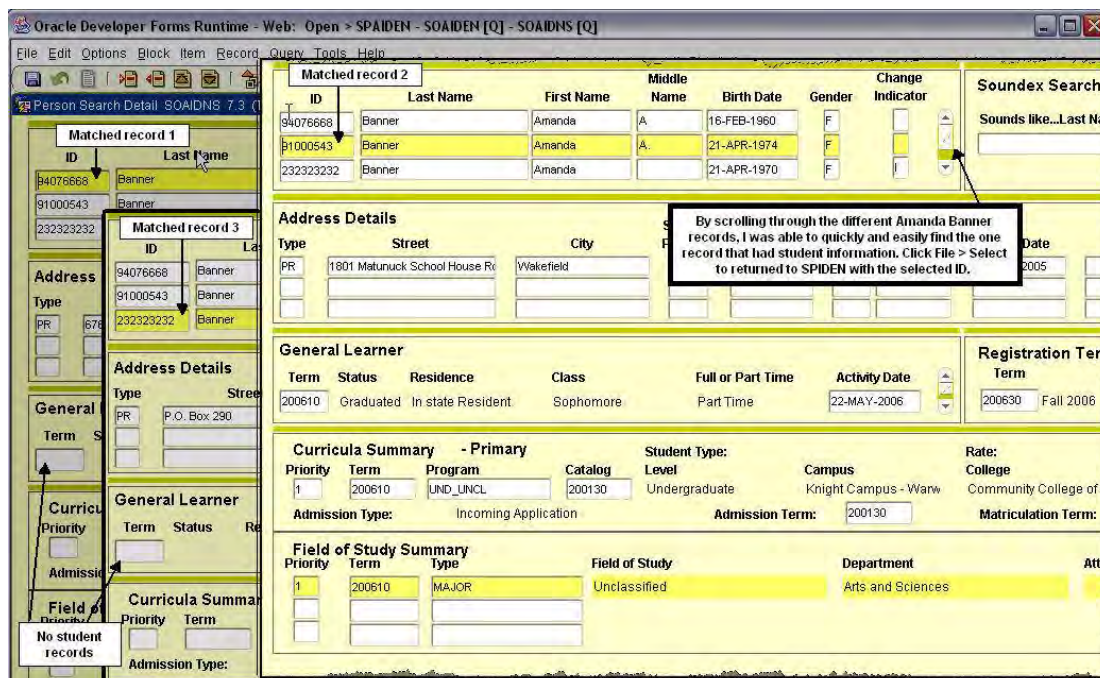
Oracle Developer Forms Runtime - Web: Open > SPAIDEN - SOAIDEN [Q] - SOAIDNS [Q]

File Edit Options Block Item Record Query Tools Help

Person Search Detail SOAIDNS 7.3 (

Matched record 1

| ID | Last Name |
|---|---|
| 94076668 | Banner |
| 91000543 | Banner |
| 232323232 | Banner |

Address

Type

PR 676

General

Term S

Curricu

Priority

Admissi

Field of

Priority

No student records

Matched record 3

| ID | La |
|---|---|
| 94076668 | Banner |
| 91000543 | Banner |
| 232323232 | Banner |

Address Details

Type Stree

PR P.O. Box 290

General Learner

Term Status Re

Curricula Summar

Priority Term

Admission Type:

Matched record 2

| ID | Last Name | First Name | Middle Name | Birth Date | Gender | Change Indicator |
|---|---|---|---|---|---|---|
| 94076668 | Banner | Amanda | A | 16-FEB-1960 | F | |
| 91000543 | Banner | Amanda | A. | 21-APR-1974 | F | |
| 232323232 | Banner | Amanda | | 21-APR-1970 | F | I |

Soundex Search

Sounds like...Last Na

Address Details

| Type | Street | City |
|---|---|---|
| PR | 1801 Matunuck School House Ro | Wakefield |

Date

2005

By scrolling through the different Amanda Banner records, I was able to quickly and easily find the one record that had student information. Click File > Select to returned to SPIDEN with the selected ID.

General Learner

| Term | Status | Residence | Class | Full or Part Time | Activity Date |
|---|---|---|---|---|---|
| 200610 | Graduated | In state Resident | Sophomore | Part Time | 22-MAY-2006 |

Registration Ter

Term

200630 Fall 2006

Curricula Summary - Primary

| Priority | Term | Program | Catalog | Student Type: Level | Campus | Rate: College |
|---|---|---|---|---|---|---|
| 1 | 200610 | UND_UNCL | 200130 | Undergraduate | Knight Campus - Warw | Community College of |

Admission Type: Incoming Application Admission Term: 200130 Matriculation Term:

Field of Study Summary

| Priority | Term | Type | Field of Study | Department | Att |
|---|---|---|---|---|---|
| 1 | 200610 | MAJOR | Unclassified | Arts and Sciences | |